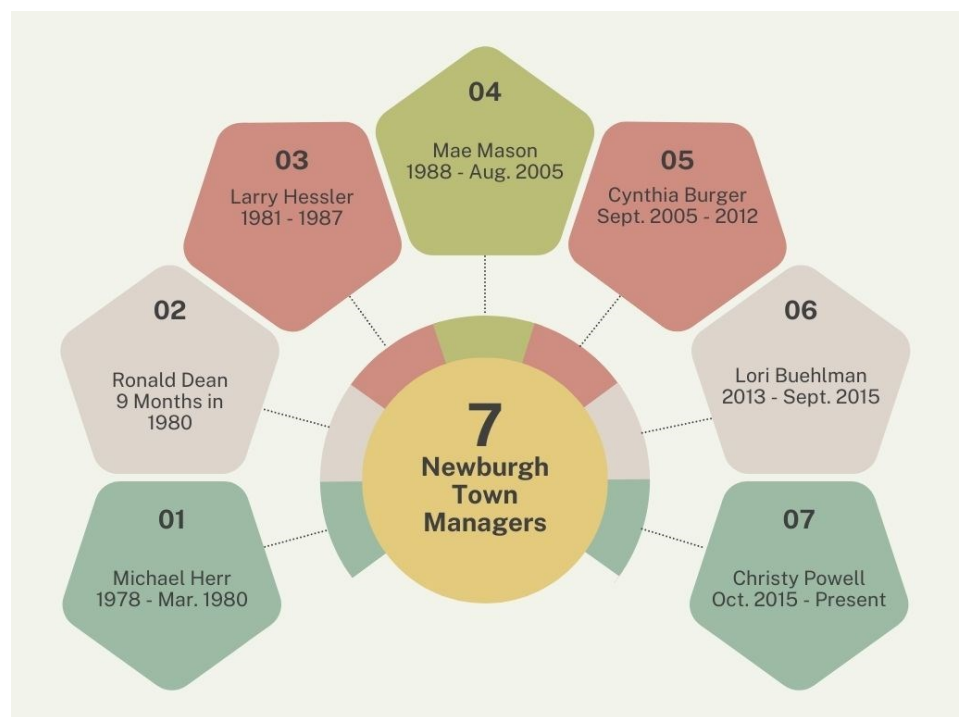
04
Mae Mason
1988 - Aug. 2005

03
Larry Hessler
1981 - 1987

05
Cynthia Burger
Sept. 2005 - 2012

02
Ronald Dean
9 Months in 1980

06
Lori Buehlman
2013 - Sept. 2015

7
Newburgh Town Managers

01
Michael Herr
1978 - Mar. 1980

07
Christy Powell
Oct. 2015 - Present